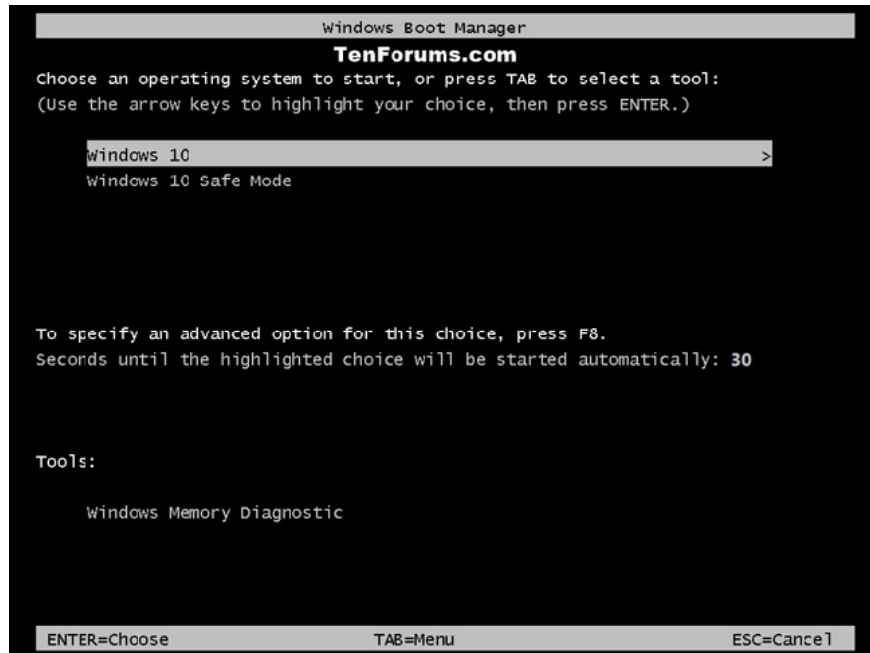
Windows Boot Manager

TenForums.com

Choose an operating system to start, or press TAB to select a tool:
(Use the arrow keys to highlight your choice, then press ENTER.)

Windows 10 >
Windows 10 Safe Mode

To specify an advanced option for this choice, press F8.
Seconds until the highlighted choice will be started automatically: 30

Tools:

Windows Memory Diagnostic

ENTER=Choose TAB=Menu ESC=Cancel